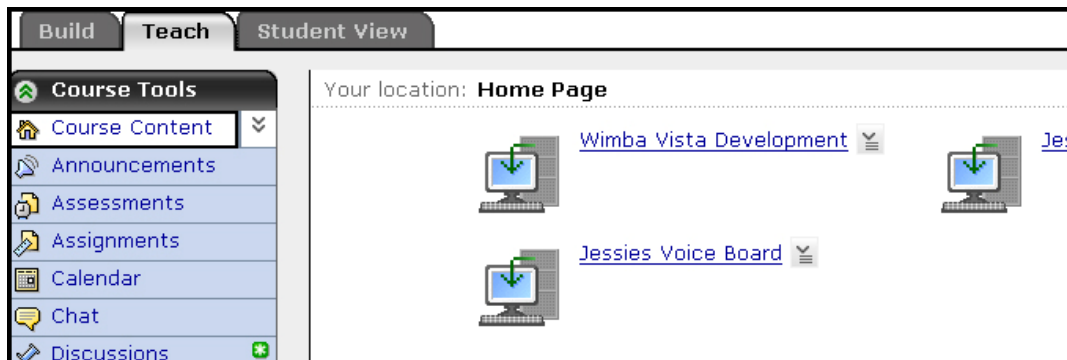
Build Teach Student View

Course Tools

Course Content

Announcements

Assessments

Assignments

Calendar

Chat

Discussions

Your location: **Home Page**

Wimba Vista Development

Jes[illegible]

Jessies Voice Board